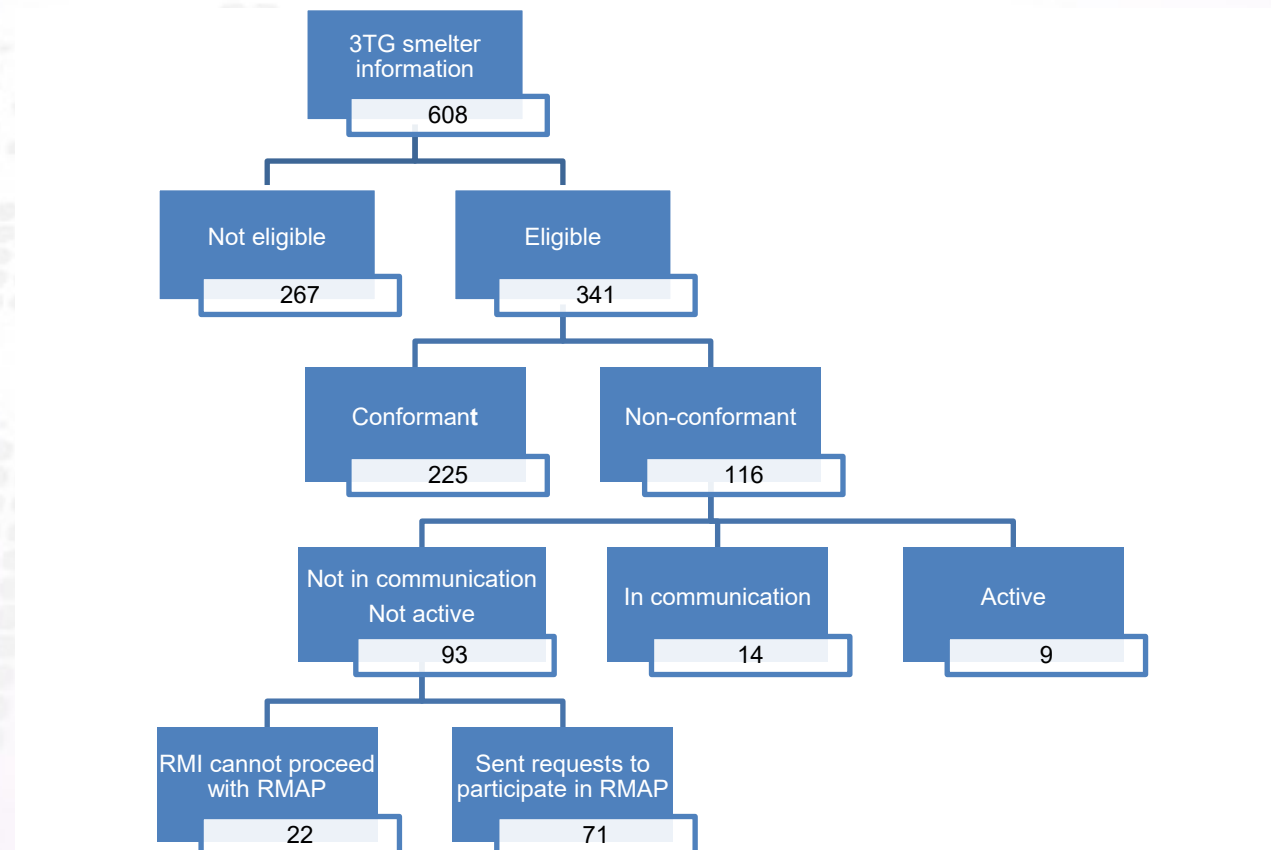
3TG smelter information
608

Not eligible
267

Eligible
341

Conformant
225

Non-conformant
116

Not in communication
Not active
93

In communication
14

Active
9

RMI cannot proceed with RMAP
22

Sent requests to participate in RMAP
71